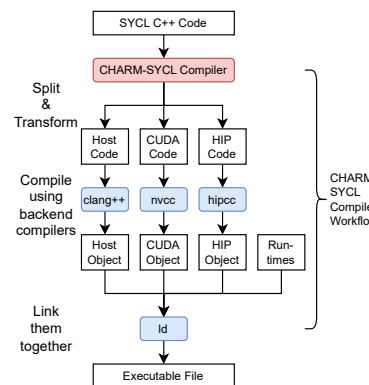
SYCL C++ Code

CHARM-SYCL Compiler

Split & Transform

Host Code

CUDA Code

HIP Code

Compile using backend compilers

clang++

nvcc

hipcc

Host Object

CUDA Object

HIP Object

Run-times

Link them together

ld

Executable File

CHARM-SYCL Compile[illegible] Workflo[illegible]